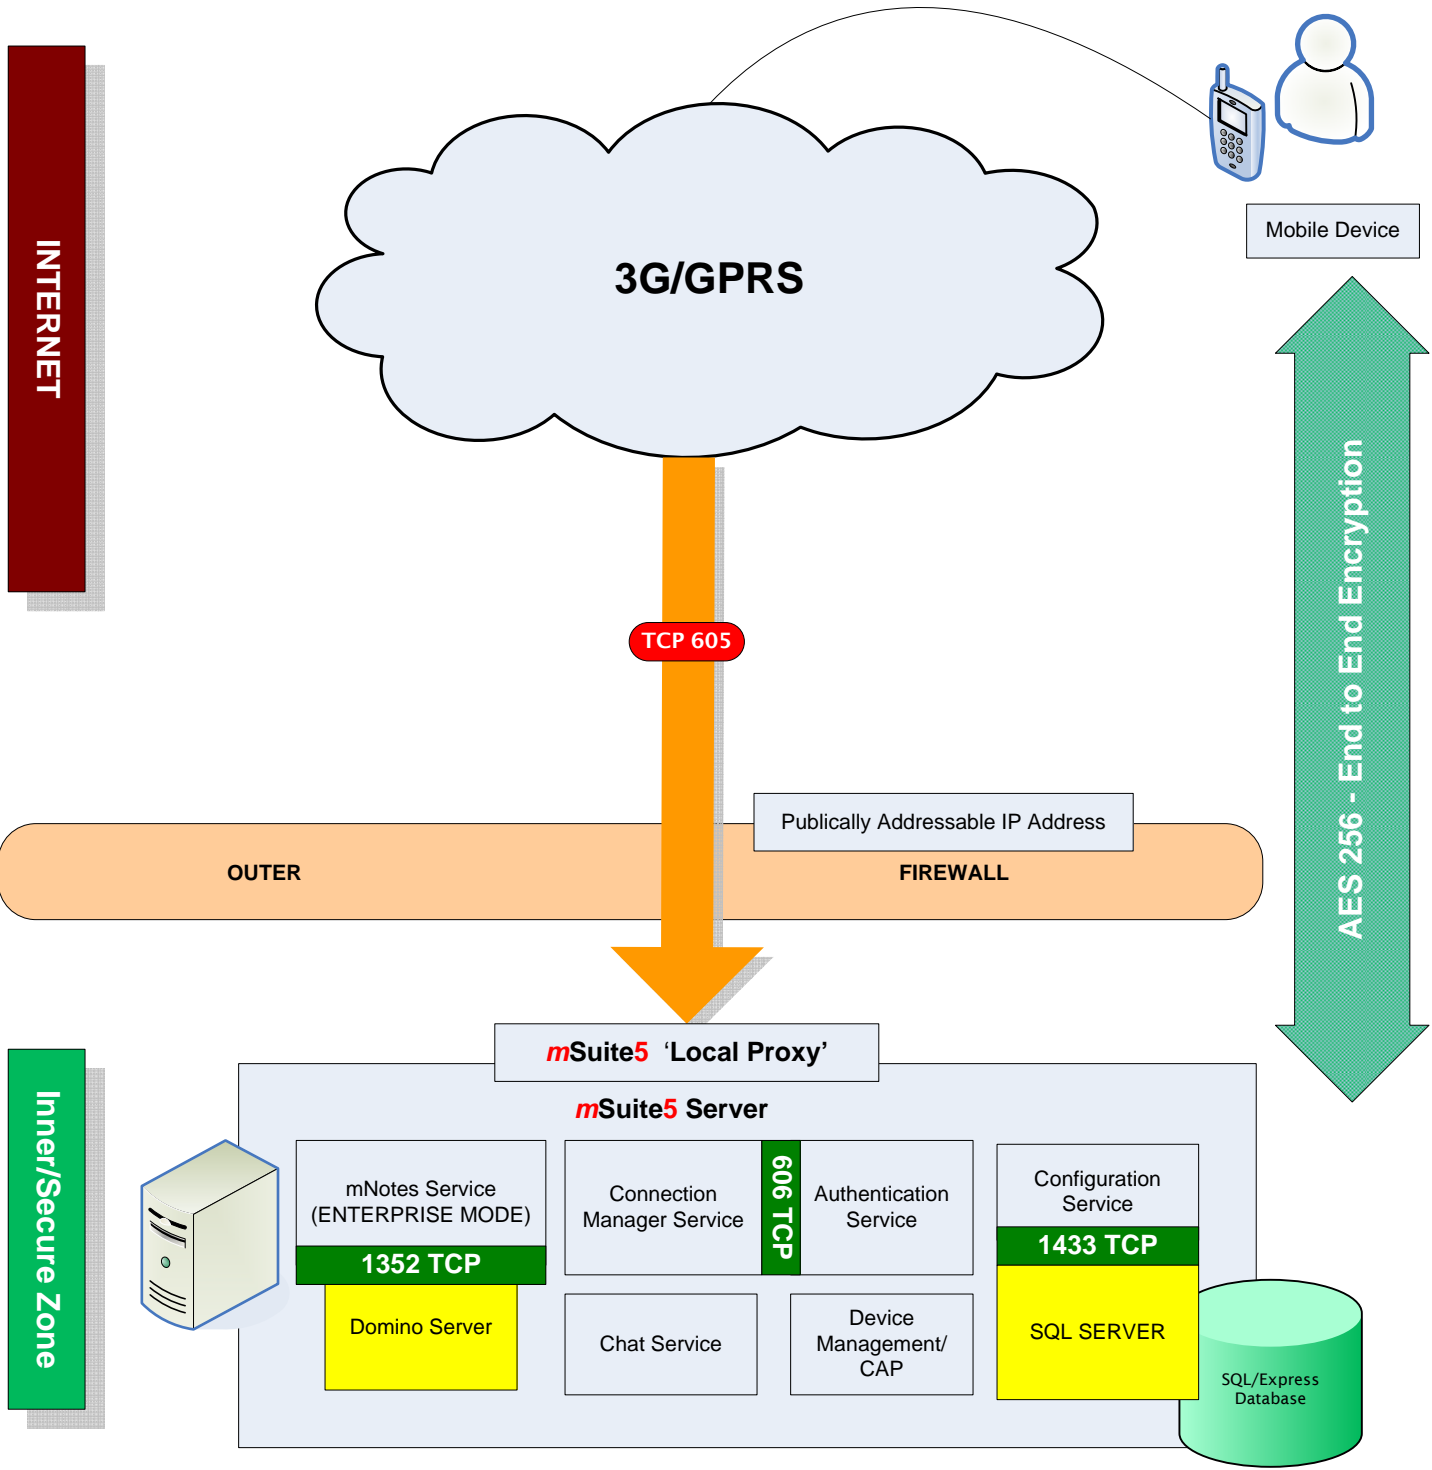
INTERNET

3G/GPRS

Mobile Device

AES 256 - End to End Encryption

TCP 605

Publically Addressable IP Address

OUTER

FIREWALL

mSuite5 'Local Proxy'

mSuite5 Server

Inner/Secure Zone

mNotes Service (ENTERPRISE MODE)

1352 TCP

Domino Server

Connection Manager Service

606 TCP

Authentication Service

Configuration Service

1433 TCP

SQL SERVER

Chat Service

Device Management/ CAP

SQL/Express Database